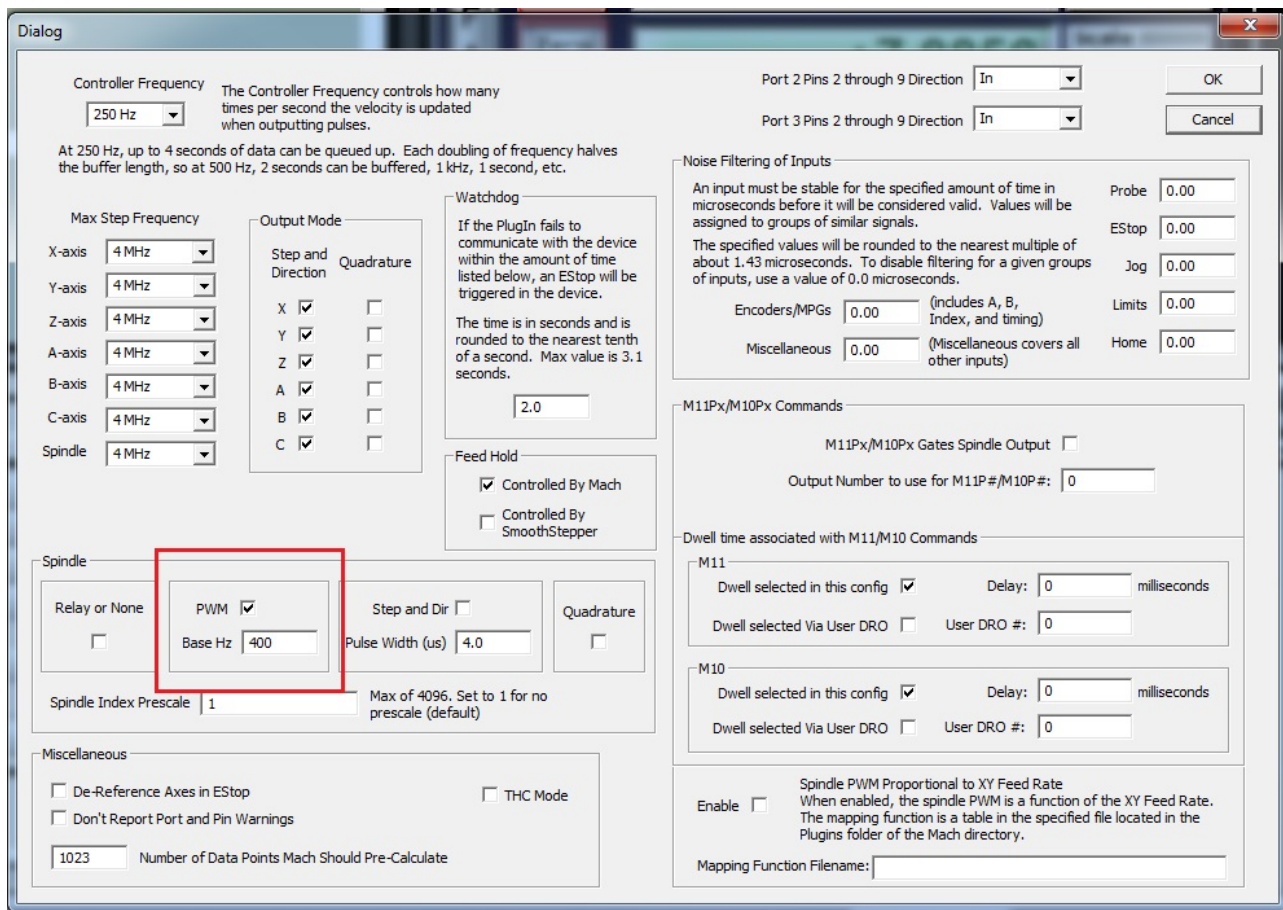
Dialog

Controller Frequency
250 Hz
The Controller Frequency controls how many times per second the velocity is updated when outputting pulses.

At 250 Hz, up to 4 seconds of data can be queued up. Each doubling of frequency halves the buffer length, so at 500 Hz, 2 seconds can be buffered, 1 kHz, 1 second, etc.

Port 2 Pins 2 through 9 Direction In
Port 3 Pins 2 through 9 Direction In

OK
Cancel

Max Step Frequency
X-axis 4 MHz
Y-axis 4 MHz
Z-axis 4 MHz
A-axis 4 MHz
B-axis 4 MHz
C-axis 4 MHz
Spindle 4 MHz

Output Mode
Step and Direction
Quadrature
X
Y
Z
A
B
C

Watchdog
If the PlugIn fails to communicate with the device within the amount of time listed below, an EStop will be triggered in the device.

The time is in seconds and is rounded to the nearest tenth of a second. Max value is 3.1 seconds.

2.0

Feed Hold
Controlled By Mach
Controlled By SmoothStepper

Noise Filtering of Inputs
An input must be stable for the specified amount of time in microseconds before it will be considered valid. Values will be assigned to groups of similar signals.

The specified values will be rounded to the nearest multiple of about 1.43 microseconds. To disable filtering for a given groups of inputs, use a value of 0.0 microseconds.

Probe 0.00
EStop 0.00
Jog 0.00
Limits 0.00
Home 0.00

Encoders/MPGs 0.00 (includes A, B, Index, and timing)
Miscellaneous 0.00 (Miscellaneous covers all other inputs)

M11Px/M10Px Commands
M11Px/M10Px Gates Spindle Output
Output Number to use for M11P#/M10P#: 0

Dwell time associated with M11/M10 Commands
M11
Dwell selected in this config
Delay: 0 milliseconds
Dwell selected Via User DRO
User DRO #: 0

M10
Dwell selected in this config
Delay: 0 milliseconds
Dwell selected Via User DRO
User DRO #: 0

Spindle
Relay or None
PWM
Base Hz 400
Step and Dir
Pulse Width (us) 4.0
Quadrature

Spindle Index Prescale 1
Max of 4096. Set to 1 for no prescale (default)

Miscellaneous
De-Reference Axes in EStop
Don't Report Port and Pin Warnings
THC Mode
1023 Number of Data Points Mach Should Pre-Calculate

Enable
Spindle PWM Proportional to XY Feed Rate
When enabled, the spindle PWM is a function of the XY Feed Rate. The mapping function is a table in the specified file located in the Plugins folder of the Mach directory.

Mapping Function Filename: